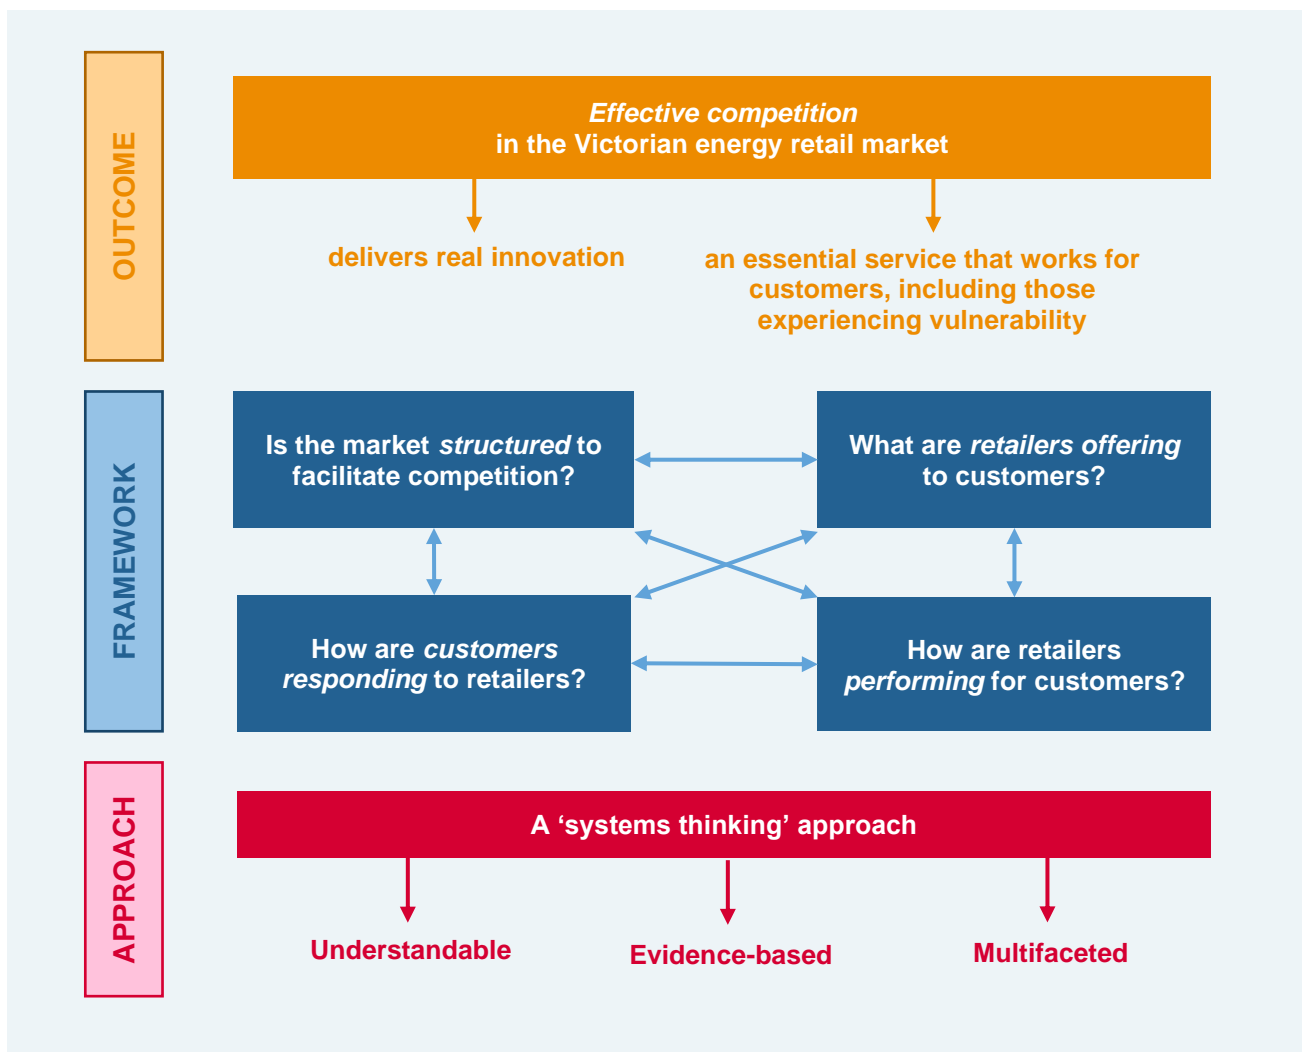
OUTCOME

Effective competition in the Victorian energy retail market

delivers real innovation

an essential service that works for customers, including those experiencing vulnerability

FRAMEWORK

Is the market structured to facilitate competition?

What are retailers offering to customers?

How are customers responding to retailers?

How are retailers performing for customers?

APPROACH

A ‘systems thinking’ approach

Understandable

Evidence-based

Multifaceted